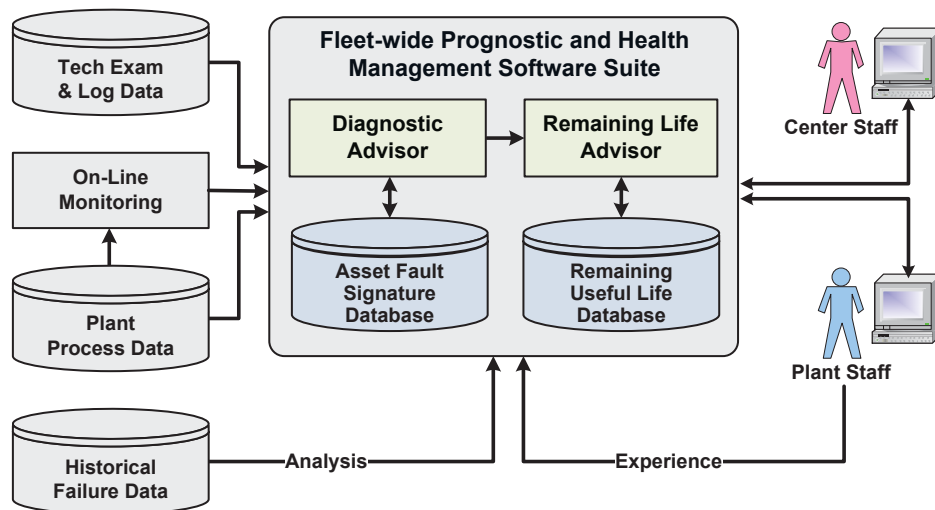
Tech Exam & Log Data

On-Line Monitoring

Plant Process Data

Historical Failure Data

Fleet-wide Prognostic and Health Management Software Suite

Diagnostic Advisor

Remaining Life Advisor

Asset Fault Signature Database

Remaining Useful Life Database

Center Staff

Plant Staff

Analysis

Experience